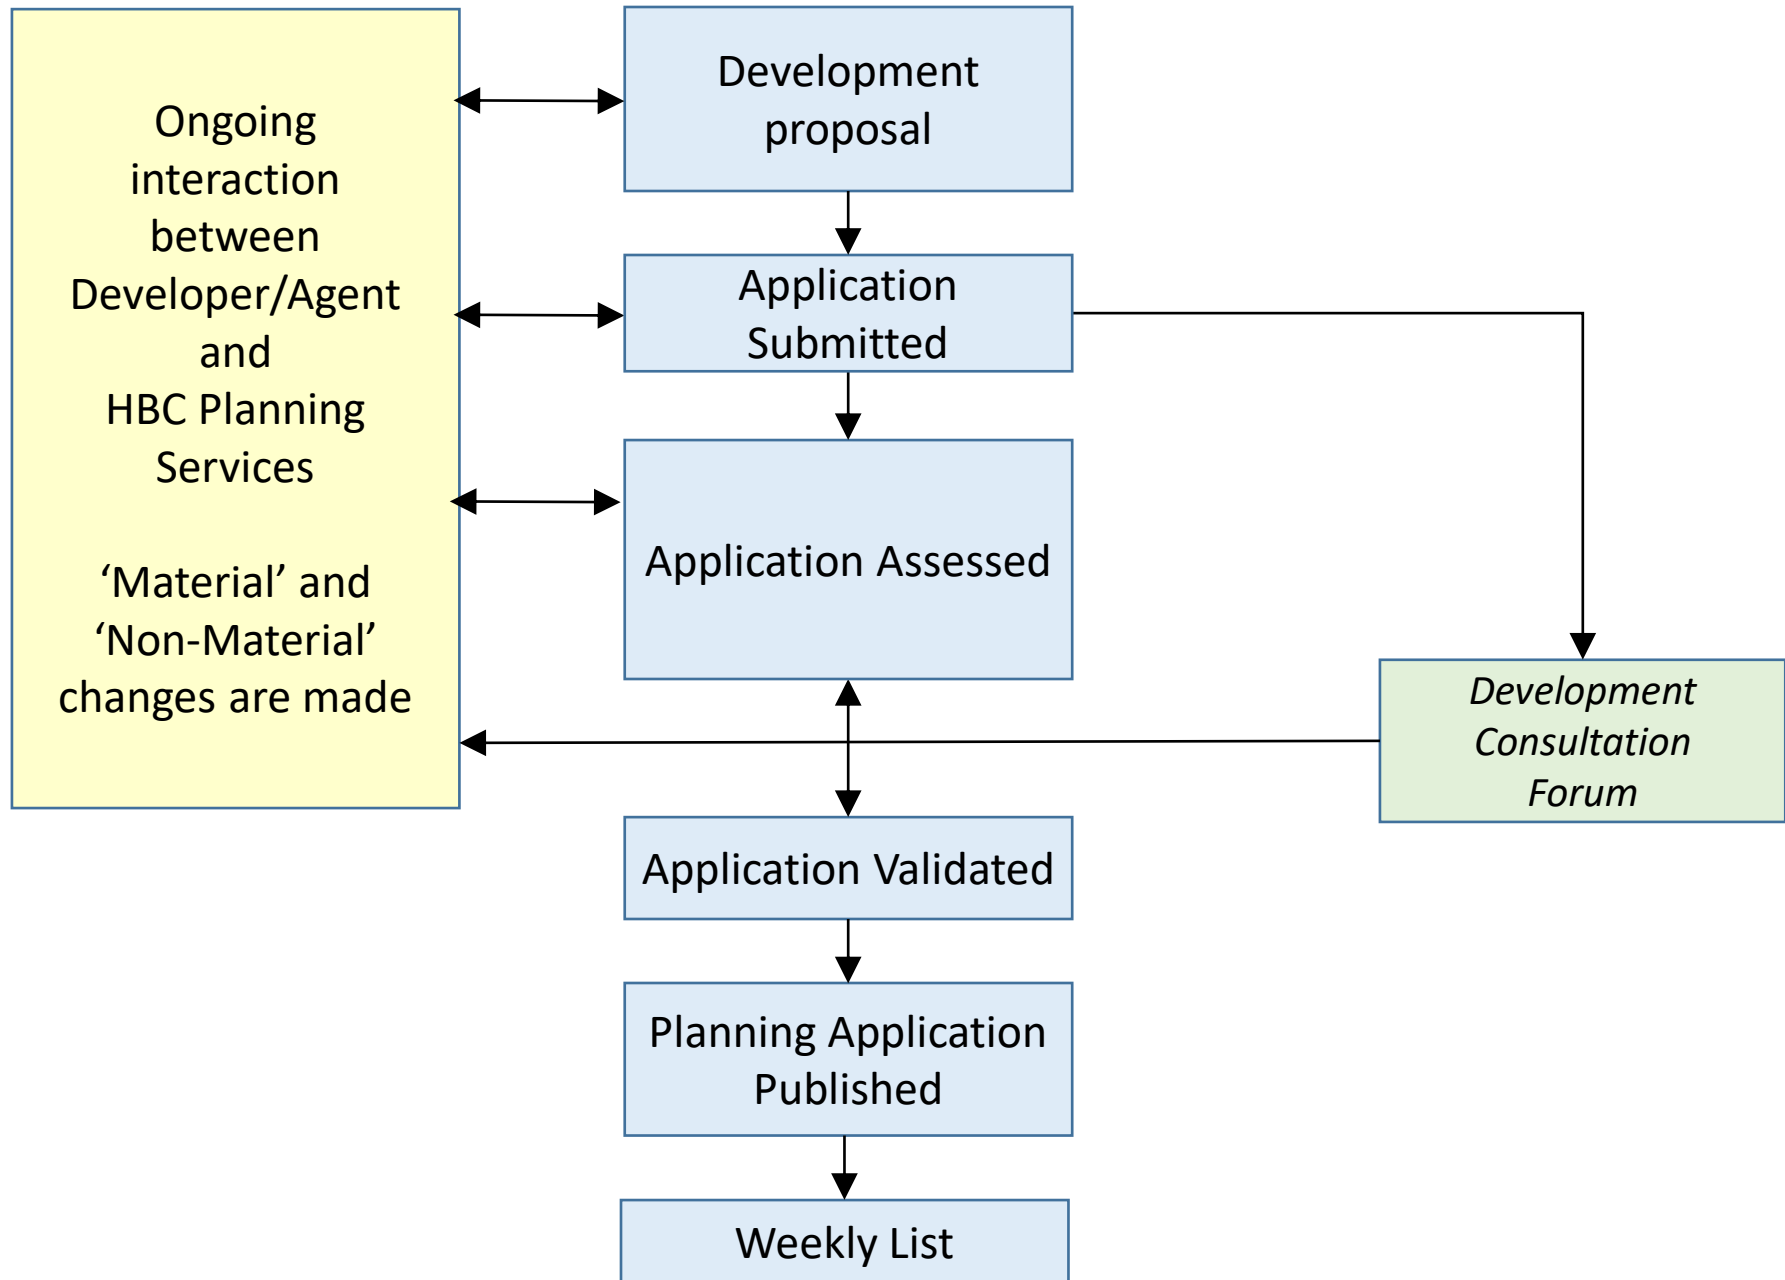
Ongoing interaction between Developer/Agent and HBC Planning Services

‘Material’ and ‘Non-Material’ changes are made

Development proposal

Application Submitted

Application Assessed

Development Consultation Forum

Application Validated

Planning Application Published

Weekly List